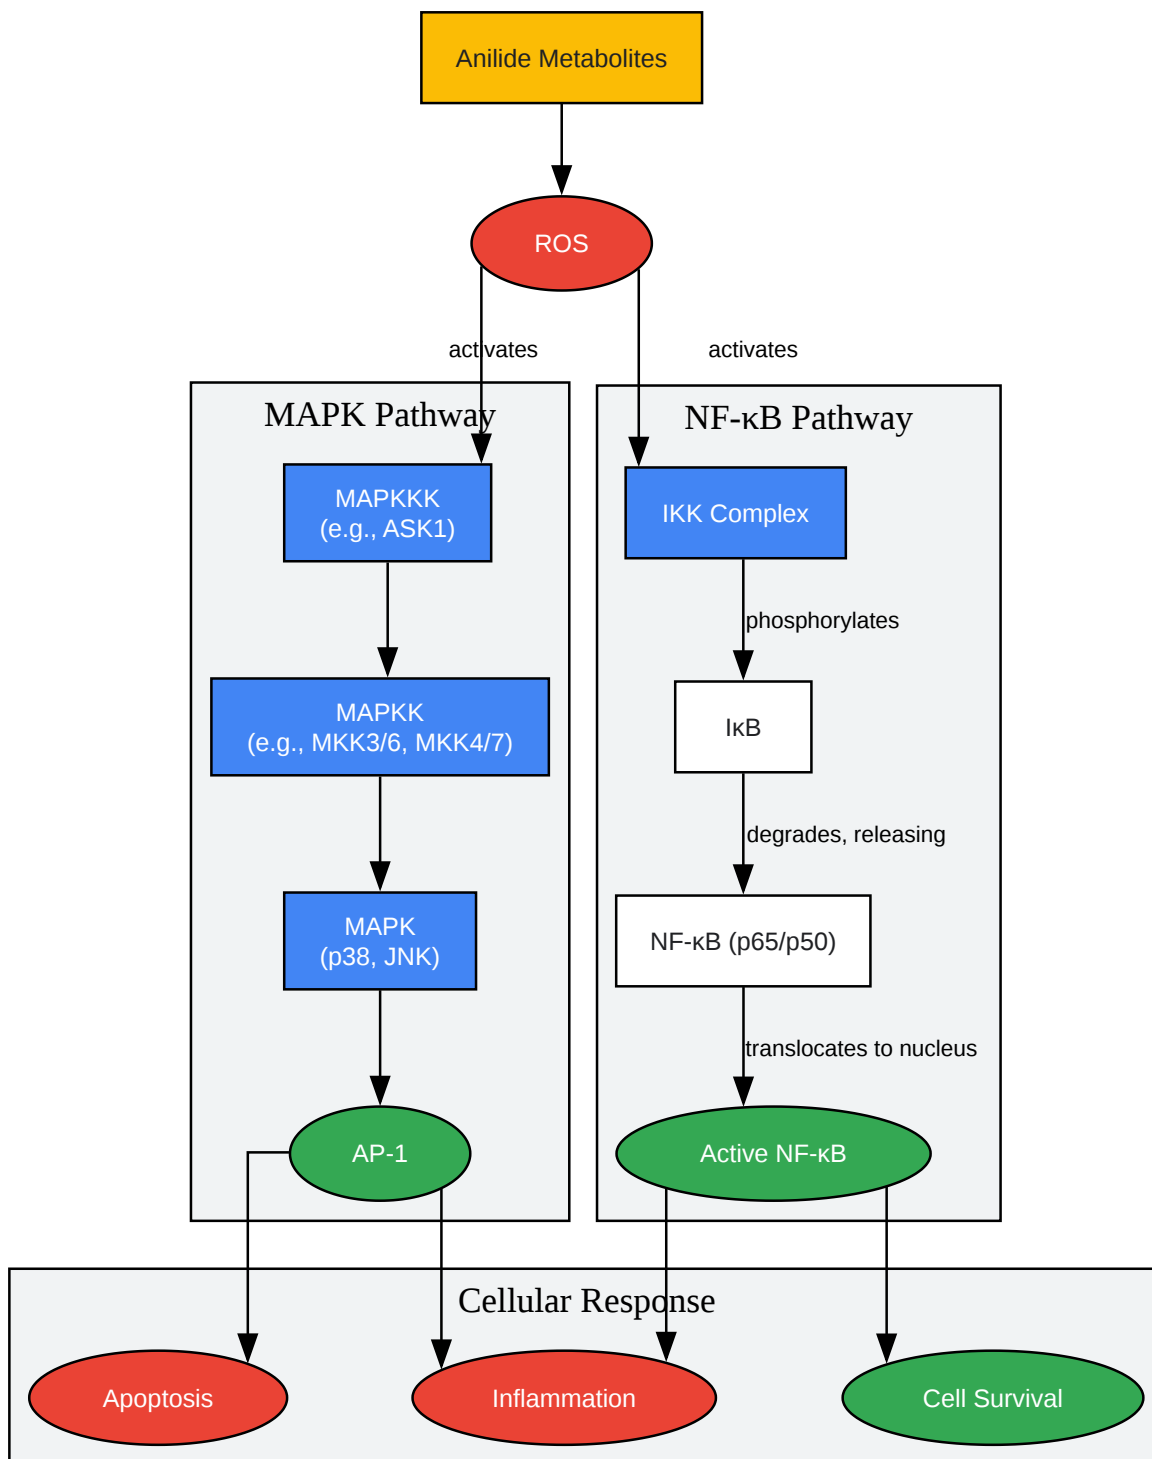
Anilide Metabolites

ROS

activates

activates

MAPK Pathway

MAPKKK
(e.g., ASK1)

MAPKK
(e.g., MKK3/6, MKK4/7)

MAPK
(p38, JNK)

AP-1

NF-κB Pathway

IKK Complex

phosphorylates

IκB

degrades, releasing

NF-κB (p65/p50)

translocates to nucleus

Active NF-κB

Cellular Response

Apoptosis

Inflammation

Cell Survival